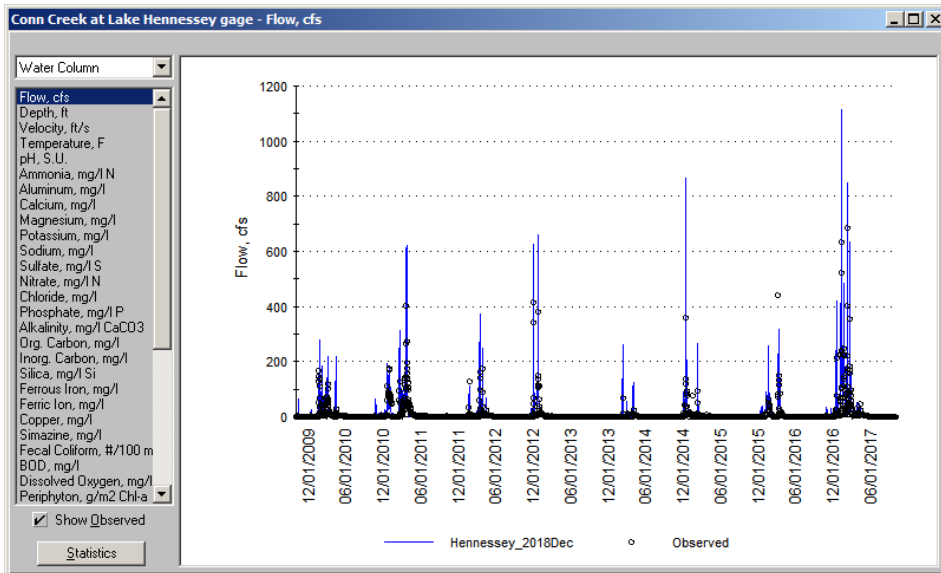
Conn Creek at Lake Hennessey gage - Flow, cfs

Water Column

Flow, cfs
Depth, ft
Velocity, ft/s
Temperature, F
pH, S.U.
Ammonia, mg/l N
Aluminum, mg/l
Calcium, mg/l
Magnesium, mg/l
Potassium, mg/l
Sodium, mg/l
Sulfate, mg/l S
Nitrate, mg/l N
Chloride, mg/l
Phosphate, mg/l P
Alkalinity, mg/l CaCO3
Org. Carbon, mg/l
Inorg. Carbon, mg/l
Silica, mg/l Si
Ferrous Iron, mg/l
Ferric Ion, mg/l
Copper, mg/l
Simazine, mg/l
Fecal Coliform, #/100 m
BOD, mg/l
Dissolved Oxygen, mg/l
Periphyton, g/m2 Chl-a

Show Observed

Statistics

Flow, cfs

1200
1000
800
600
400
200
0

12/01/2009
06/01/2010
12/01/2010
06/01/2011
12/01/2011
06/01/2012
12/01/2012
06/01/2013
12/01/2013
06/01/2014
12/01/2014
06/01/2015
12/01/2015
06/01/2016
12/01/2016
06/01/2017

Hennessey_2018Dec
Observed